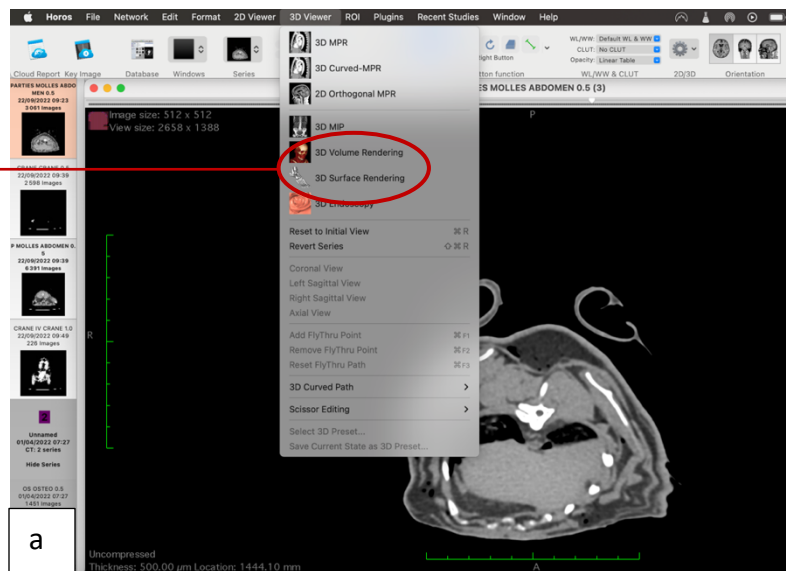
Horos File Network Edit Format 2D Viewer 3D Viewer ROI Plugins Recent Studies Window Help

Cloud Report Key Image Database Windows Series

ight Button
tton function

WL/WW: Default WL & WW
CLUT: No CLUT
Opacity: Linear Table
WL/WW & CLUT 2D/3D Orientation

PARTIES MOLLES ABDOMEN 0.5
22/09/2022 09:23
3 061 images

CRANE CRANE 0.5
22/09/2022 09:39
2 598 Images

P MOLLES ABDOMEN 0.5
22/09/2022 09:39
6 391 Images

CRANE IV CRANE 1.0
22/09/2022 09:49
226 Images

Unnamed
01/04/2022 07:27
CT: 2 series

Hide Series

OS OSTEO 0.5
01/04/2022 07:27
1451 Images

a

ES MOLLES ABDOMEN 0.5 (3)

Image size: 512 x 512
View size: 2658 x 1388

P

R

A

3D MPR
3D Curved-MPR
2D Orthogonal MPR
3D MIP
3D Volume Rendering
3D Surface Rendering
3D Endoscopy
Reset to Initial View ⌘R
Revert Series ⇧⌘R
Coronal View
Left Sagittal View
Right Sagittal View
Axial View
Add FlyThru Point ⌘F1
Remove FlyThru Point ⌘F2
Reset FlyThru Path ⌘F3
3D Curved Path
Scissor Editing
Select 3D Preset...
Save Current State as 3D Preset...

Uncompressed
Thickness: 500.00 µm Location: 1444.10 mm